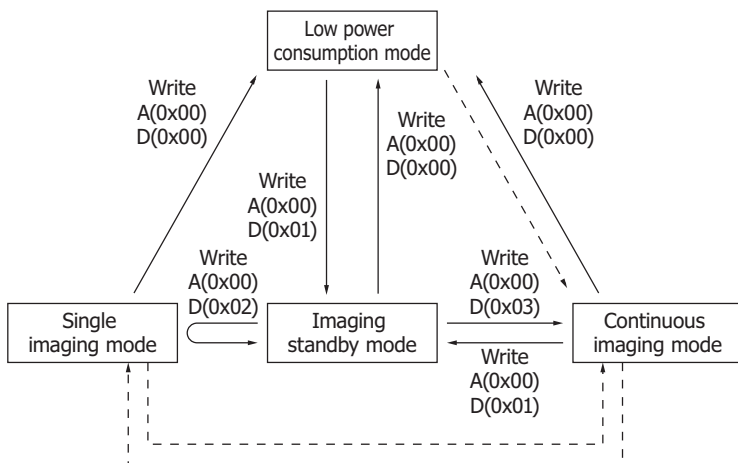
Low power consumption mode

Write
A(0x00)
D(0x00)

Write
A(0x00)
D(0x00)

Write
A(0x00)
D(0x00)

Write
A(0x00)
D(0x01)

Write
A(0x00)
D(0x02)

Write
A(0x00)
D(0x03)

Single imaging mode

Imaging standby mode

Continuous imaging mode

Write
A(0x00)
D(0x01)